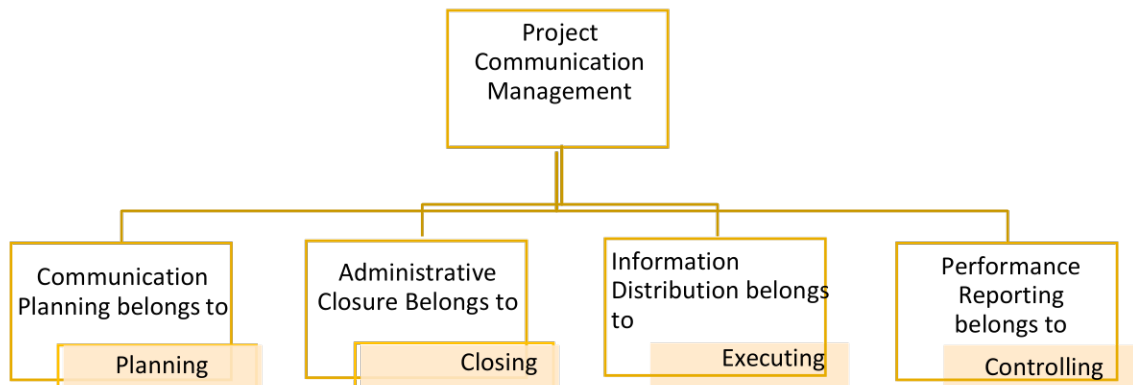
Project Communication Management

Communication Planning belongs to

Planning

Administrative Closure Belongs to

Closing

Information Distribution belongs to

Executing

Performance Reporting belongs to

Controlling